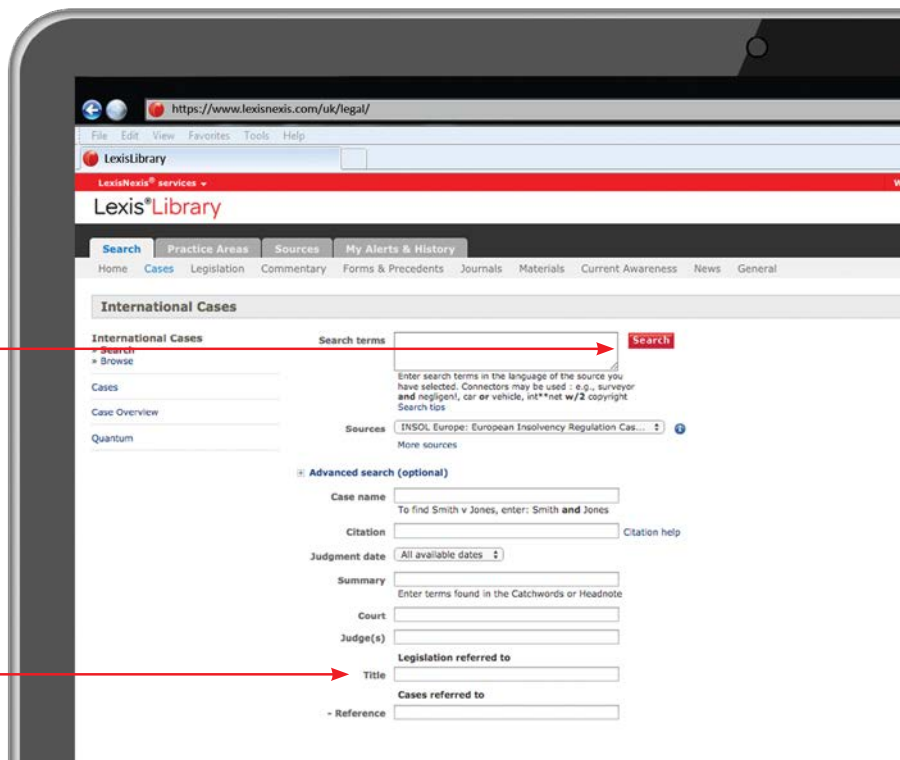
https://www.lexisnexis.com/uk/legal/

File Edit View Favorites Tools Help

LexisLibrary

LexisNexis® services ▾

Lexis®Library

Search Practice Areas Sources My Alerts & History

Home Cases Legislation Commentary Forms & Precedents Journals Materials Current Awareness News General

International Cases

International Cases
» Search
» Browse

Cases

Case Overview

Quantum

Search terms

Search

Enter search terms in the language of the source you have selected. Connectors may be used : e.g., surveyor **and** negligen!, car **or** vehicle, int**net **w/2** copyright
Search tips

Sources INSOL Europe: European Insolvency Regulation Cas...
More sources

Advanced search (optional)

Case name
To find Smith v Jones, enter: Smith **and** Jones

Citation
Citation help

Judgment date All available dates

Summary
Enter terms found in the Catchwords or Headnote

Court

Judge(s)

Legislation referred to

Title

Cases referred to

- Reference